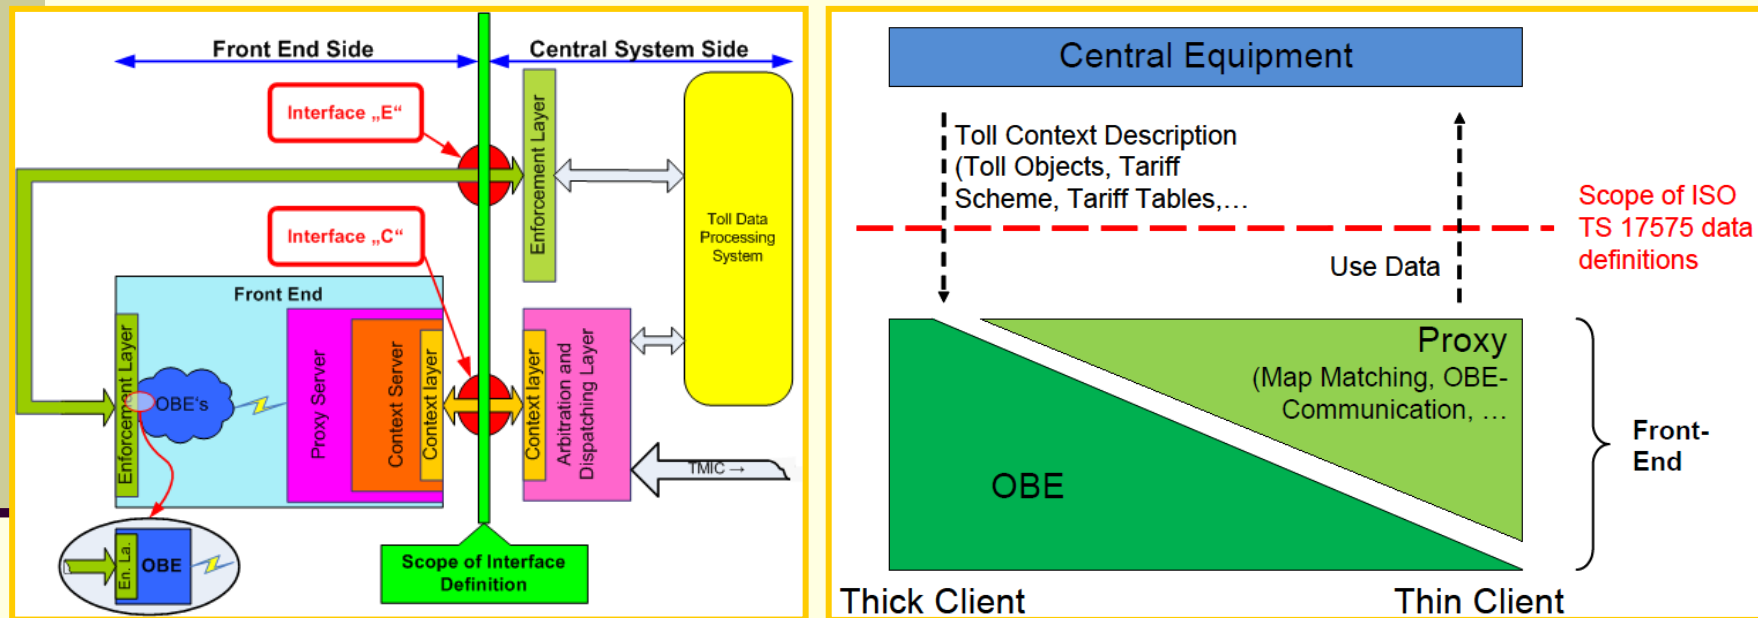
Front End Side

Central System Side

Interface „E“

Enforcement Layer

Toll Data Processing System

Interface „C“

Front End

Enforcement Layer

OBE's

Proxy Server

Context Server

Context layer

Context layer

Arbitration and Dispatching Layer

TMIC →

En. La.

OBE

Scope of Interface Definition

Central Equipment

Toll Context Description (Toll Objects, Tariff Scheme, Tariff Tables,…

Scope of ISO TS 17575 data definitions

Use Data

Proxy (Map Matching, OBE-Communication, …

OBE

Front-End

Thick Client

Thin Client